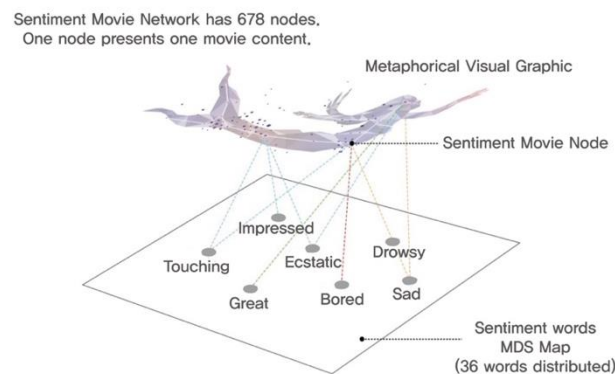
Sentiment Movie Network has 678 nodes.
One node presents one movie content.

Metaphorical Visual Graphic

Sentiment Movie Node

Impressed
Drowsy
Touching
Ecstatic
Great
Bored
Sad

Sentiment words
MDS Map
(36 words distributed)